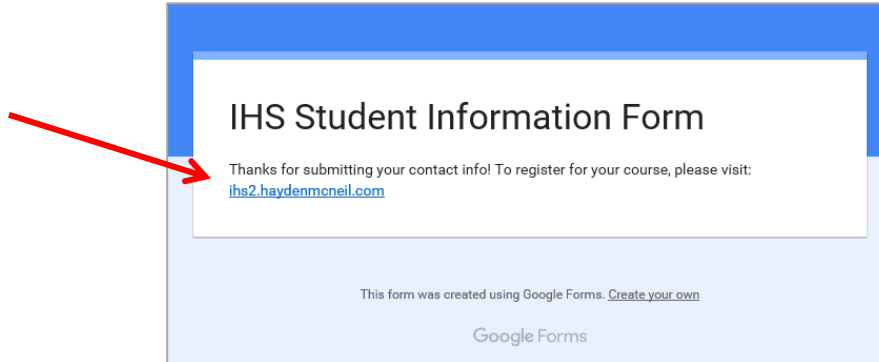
IHS Student Information Form

Thanks for submitting your contact info! To register for your course, please visit: ihs2.haydenmcneil.com

This form was created using Google Forms. Create your own

Google Forms